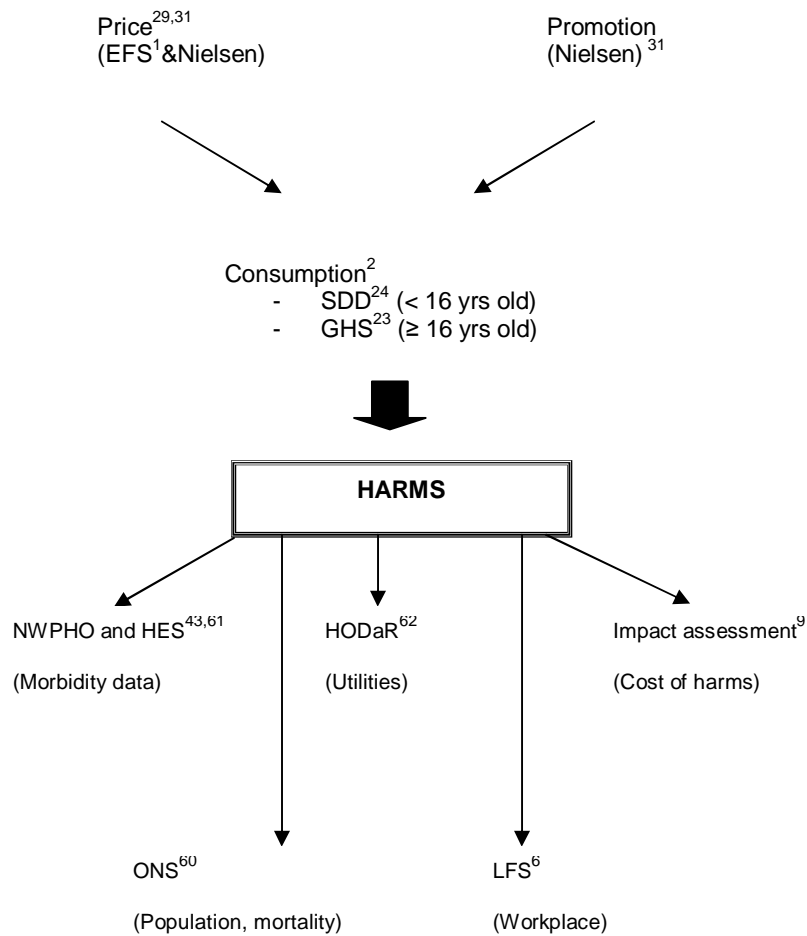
Price$^{29,31}$
(EFS$^{1}$&Nielsen)

Promotion
(Nielsen) $^{31}$

Consumption$^{2}$
- SDD$^{24}$ (< 16 yrs old)
- GHS$^{23}$ (≥ 16 yrs old)

HARMS

NWPHO and HES$^{43,61}$
(Morbidity data)

HODaR$^{62}$
(Utilities)

Impact assessment$^{9}$
(Cost of harms)

ONS$^{60}$
(Population, mortality)

LFS$^{6}$
(Workplace)